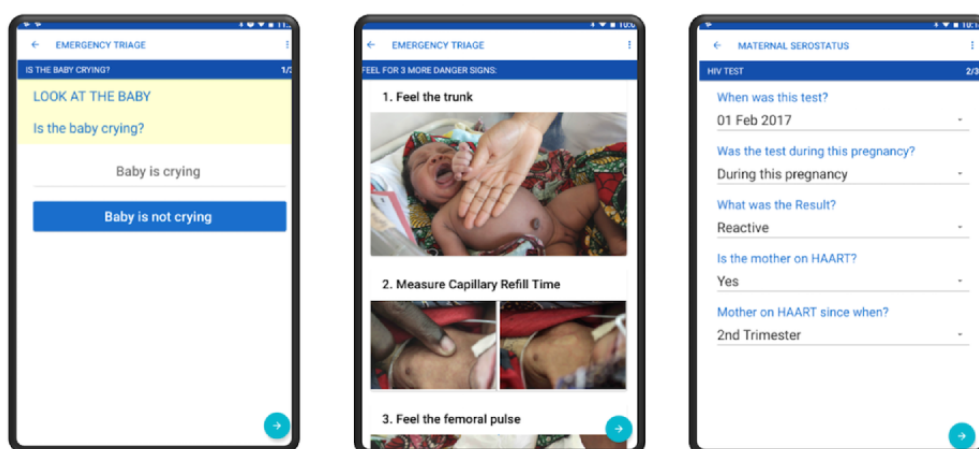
EMERGENCY TRIAGE

IS THE BABY CRYING?

1/

LOOK AT THE BABY

Is the baby crying?

Baby is crying

Baby is not crying

EMERGENCY TRIAGE

FEEL FOR 3 MORE DANGER SIGNS:

1. Feel the trunk

2. Measure Capillary Refill Time

3. Feel the femoral pulse

MATERNAL SEROSTATUS

HIV TEST

2/3

When was this test?

01 Feb 2017

Was the test during this pregnancy?

During this pregnancy

What was the Result?

Reactive

Is the mother on HAART?

Yes

Mother on HAART since when?

2nd Trimester